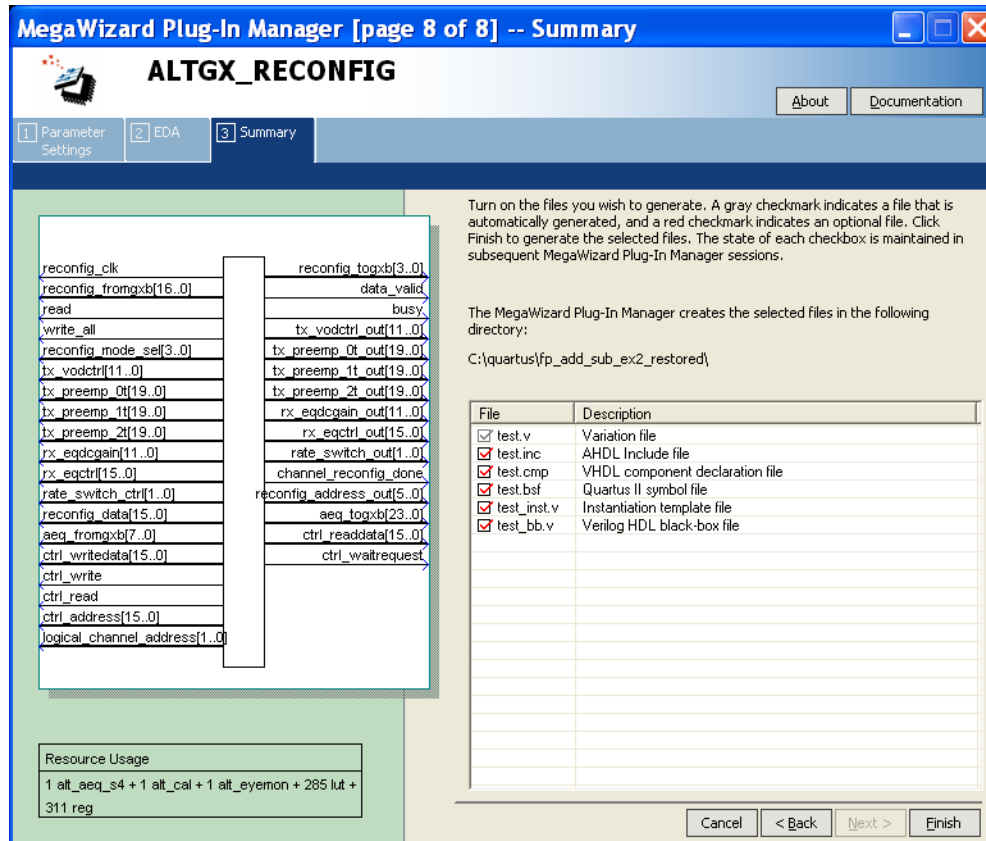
MegaWizard Plug-In Manager [page 8 of 8] -- Summary

ALTGX_RECONFIG

About

Documentation

1 Parameter Settings

2 EDA

3 Summary

reconfig_clk
reconfig_fromgxb[16..0]
read
write_all
reconfig_mode_sel[3..0]
tx_vodctrl[11..0]
tx_preemp_0t[19..0]
tx_preemp_1t[19..0]
tx_preemp_2t[19..0]
rx_eqdcgain[11..0]
rx_eqctrl[15..0]
rate_switch_ctrl[1..0]
reconfig_data[15..0]
aeq_fromgxb[7..0]
ctrl_writedata[15..0]
ctrl_write
ctrl_read
ctrl_address[15..0]
logical_channel_address[1..0]

reconfig_togxb[3..0]
data_valid
busy
tx_vodctrl_out[11..0]
tx_preemp_0t_out[19..0]
tx_preemp_1t_out[19..0]
tx_preemp_2t_out[19..0]
rx_eqdcgain_out[11..0]
rx_eqctrl_out[15..0]
rate_switch_out[1..0]
channel_reconfig_done
reconfig_address_out[5..0]
aeq_togxb[23..0]
ctrl_readdata[15..0]
ctrl_waitrequest

Resource Usage

1 alt_aeq_s4 + 1 alt_cal + 1 alt_eyemon + 285 lut + 311 reg

Turn on the files you wish to generate. A gray checkmark indicates a file that is automatically generated, and a red checkmark indicates an optional file. Click Finish to generate the selected files. The state of each checkbox is maintained in subsequent MegaWizard Plug-In Manager sessions.

The MegaWizard Plug-In Manager creates the selected files in the following directory:

C:\quartus\fp_add_sub_ex2_restored\

| File | Description |
|---|---|
| test.v | Variation file |
| test.inc | AHDL Include file |
| test.cmp | VHDL component declaration file |
| test.bsf | Quartus II symbol file |
| test_inst.v | Instantiation template file |
| test_bb.v | Verilog HDL black-box file |

Cancel

< Back

Next >

Finish